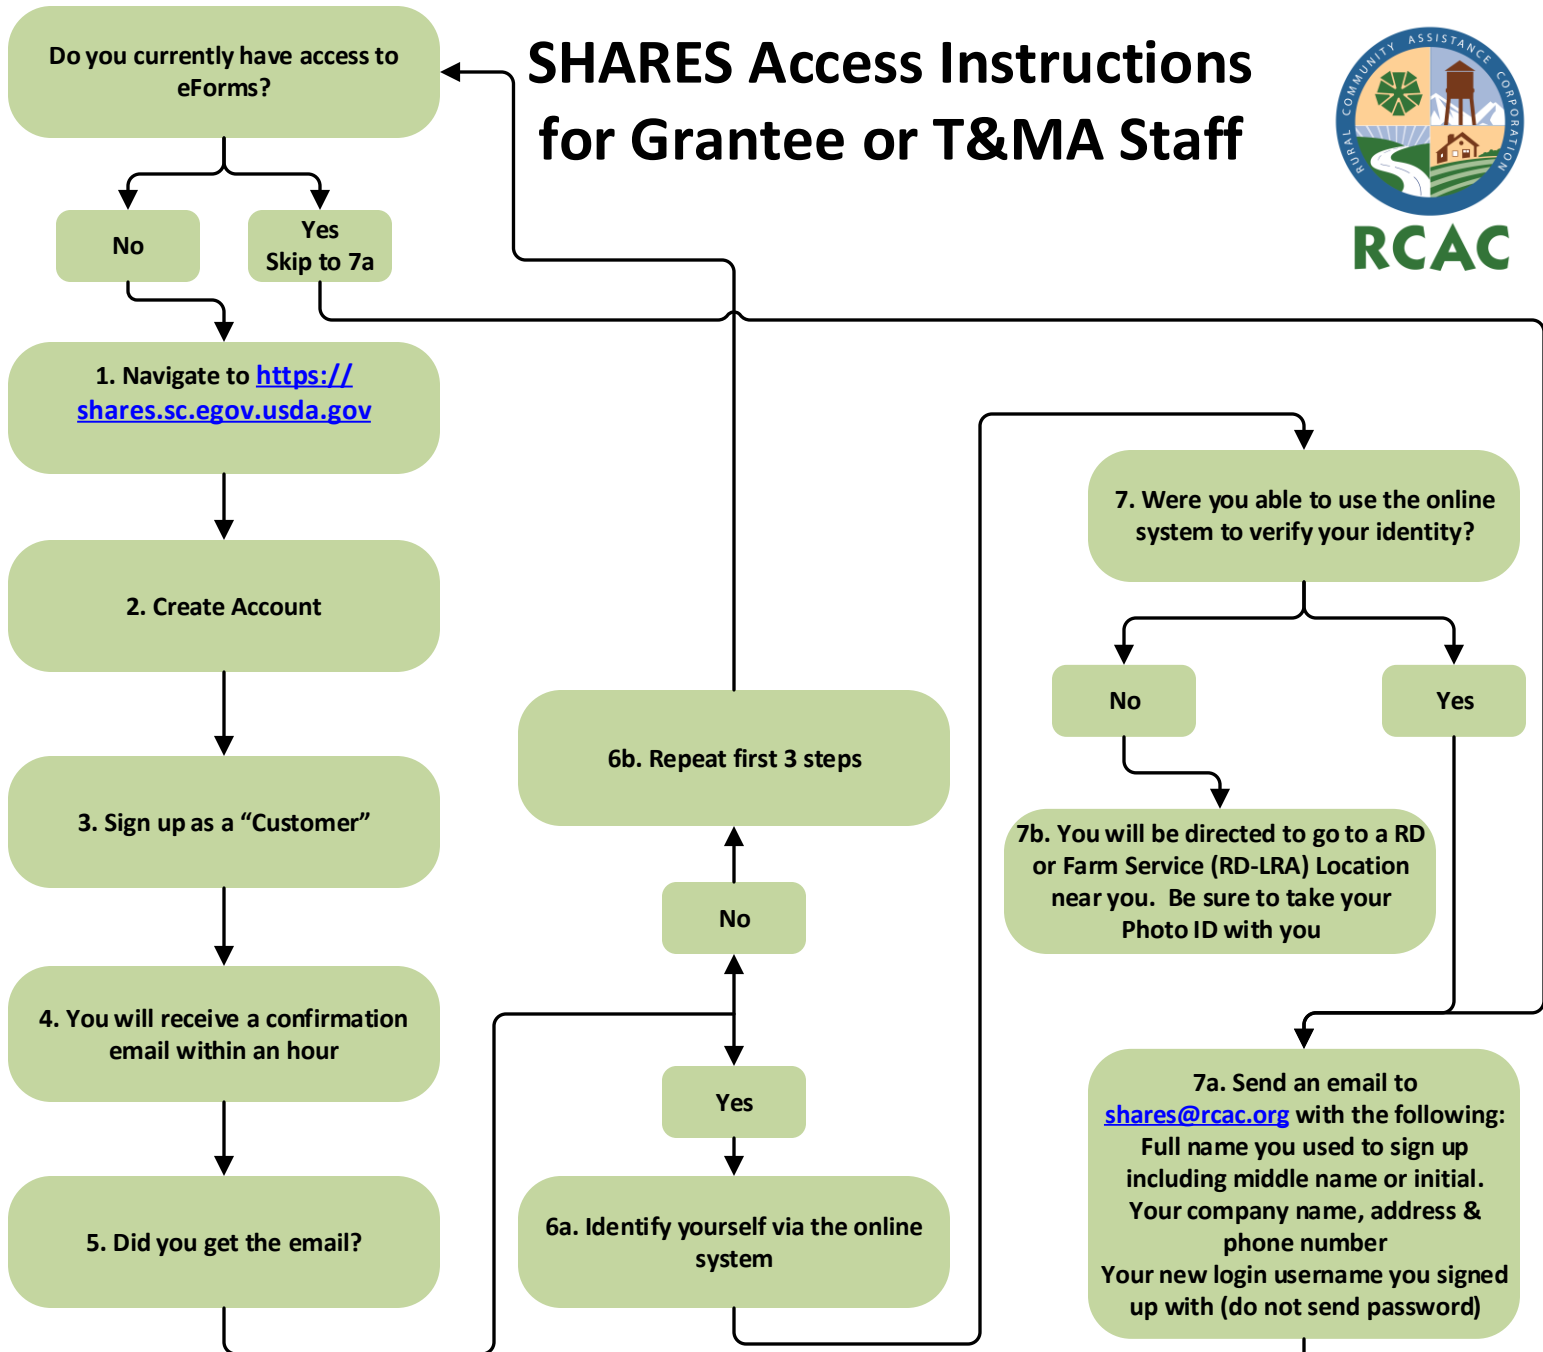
SHARES Access Instructions for Grantee or T&MA Staff

RURAL COMMUNITY ASSISTANCE CORPORATION
RCAC

Do you currently have access to eForms?

No

Yes Skip to 7a

1. Navigate to https://shares.sc.egov.usda.gov

2. Create Account

3. Sign up as a “Customer”

4. You will receive a confirmation email within an hour

5. Did you get the email?

6b. Repeat first 3 steps

No

Yes

6a. Identify yourself via the online system

7. Were you able to use the online system to verify your identity?

No

Yes

7b. You will be directed to go to a RD or Farm Service (RD-LRA) Location near you. Be sure to take your Photo ID with you

7a. Send an email to shares@rcac.org with the following: Full name you used to sign up including middle name or initial. Your company name, address & phone number Your new login username you signed up with (do not send password)